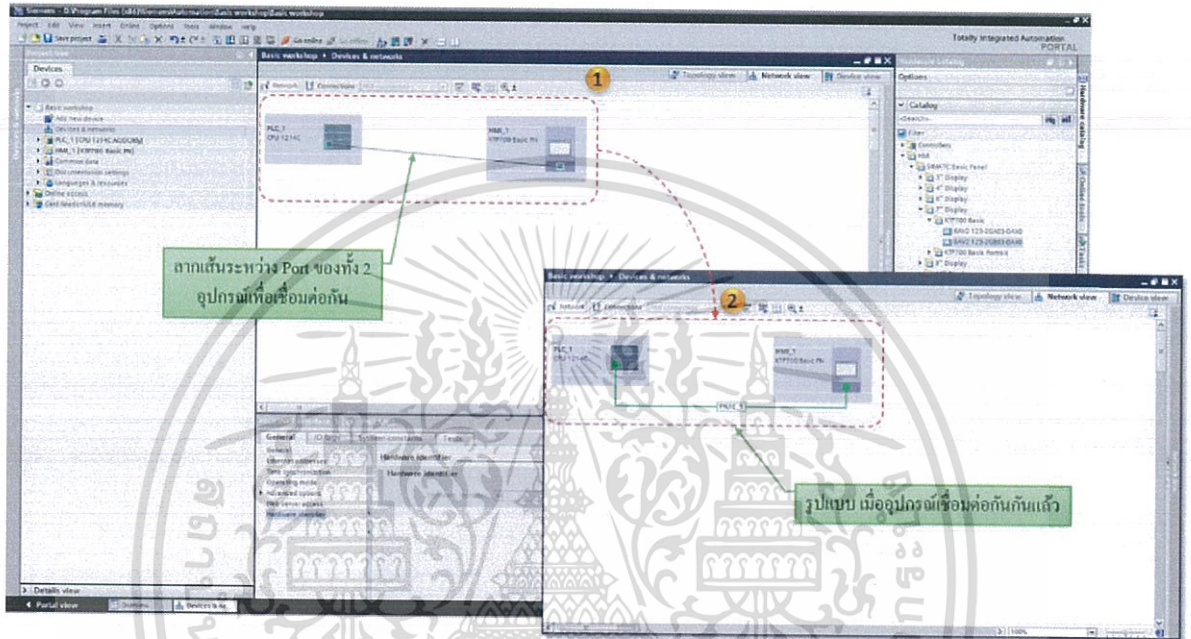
Siemens - D:\Program Files (x86)\Siemens\Automation\Basic workshop\Basic workshop

Project Edit View Insert Online Options Tools Window Help

Save project

Go online Go offline

Totally Integrated Automation PORTAL

Project tree

Devices

Basic workshop
Add new device
Devices & networks
PLC_1 [CPU 1214C AC/DC/Rly]
HMI_1 [KTP700 Basic PN]
Common data
Documentation settings
Languages & resources
Online access
Card Reader/USB memory

Basic workshop ▸ Devices & networks

1

Topology view Network view Device view

Network Connections

PLC_1
CPU 1214C

HMI_1
KTP700 Basic PN

ลากเส้นระหว่าง Port ของทั้ง 2 อุปกรณ์เพื่อเชื่อมต่อกัน

Hardware catalog

Options

Catalog

<Search>

Filter

Controllers
HMI
SIMATIC Basic Panel
3" Display
4" Display
6" Display
7" Display
KTP700 Basic
6AV2 123-2GA03-0AX0
6AV2 123-2GB03-0AX0
KTP700 Basic Portrait
9" Display

Basic workshop ▸ Devices & networks

2

Topology view Network view Device view

Network Connections

PLC_1
CPU 1214C

HMI_1
KTP700 Basic PN

PN/IE_1

General IO tags System constants Texts

General
Ethernet addresses
Time synchronization
Operating mode
Advanced options
Web server access
Hardware identifier

Hardware identifier

Hardware identifier

รูปแบบ เมื่ออุปกรณ์เชื่อมต่อกันกันแล้ว

Details view

Portal view

Overview

Devices & ne...

100%